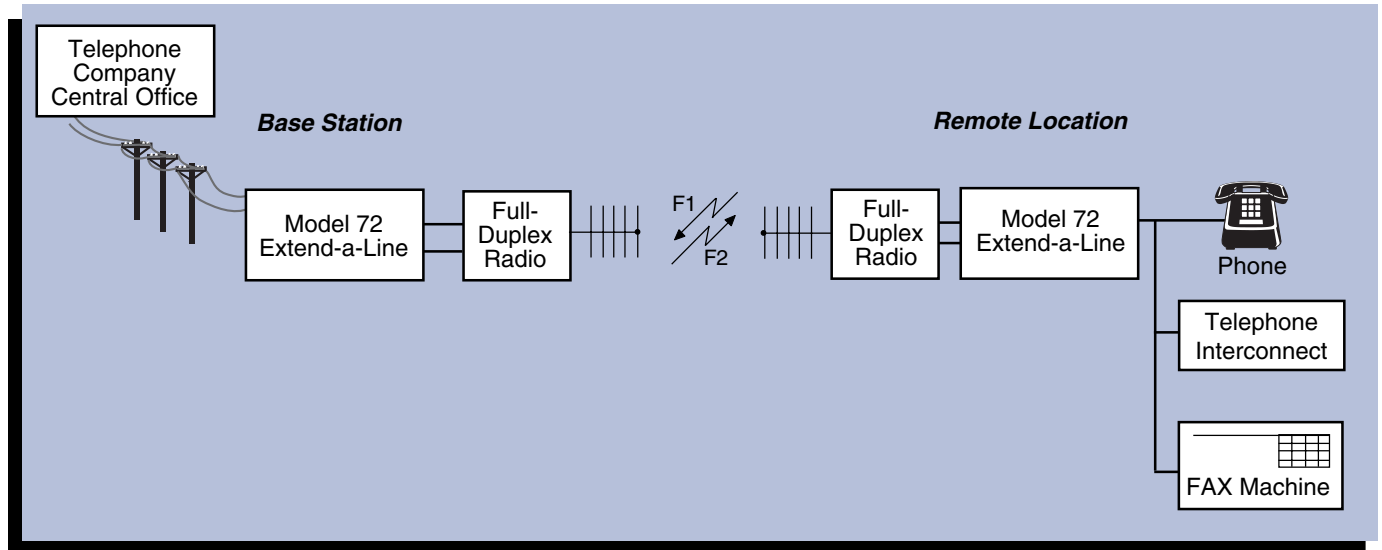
Telephone Company Central Office

Base Station

Remote Location

Model 72 Extend-a-Line

Full-Duplex Radio

F1

F2

Full-Duplex Radio

Model 72 Extend-a-Line

Phone

Telephone Interconnect

FAX Machine